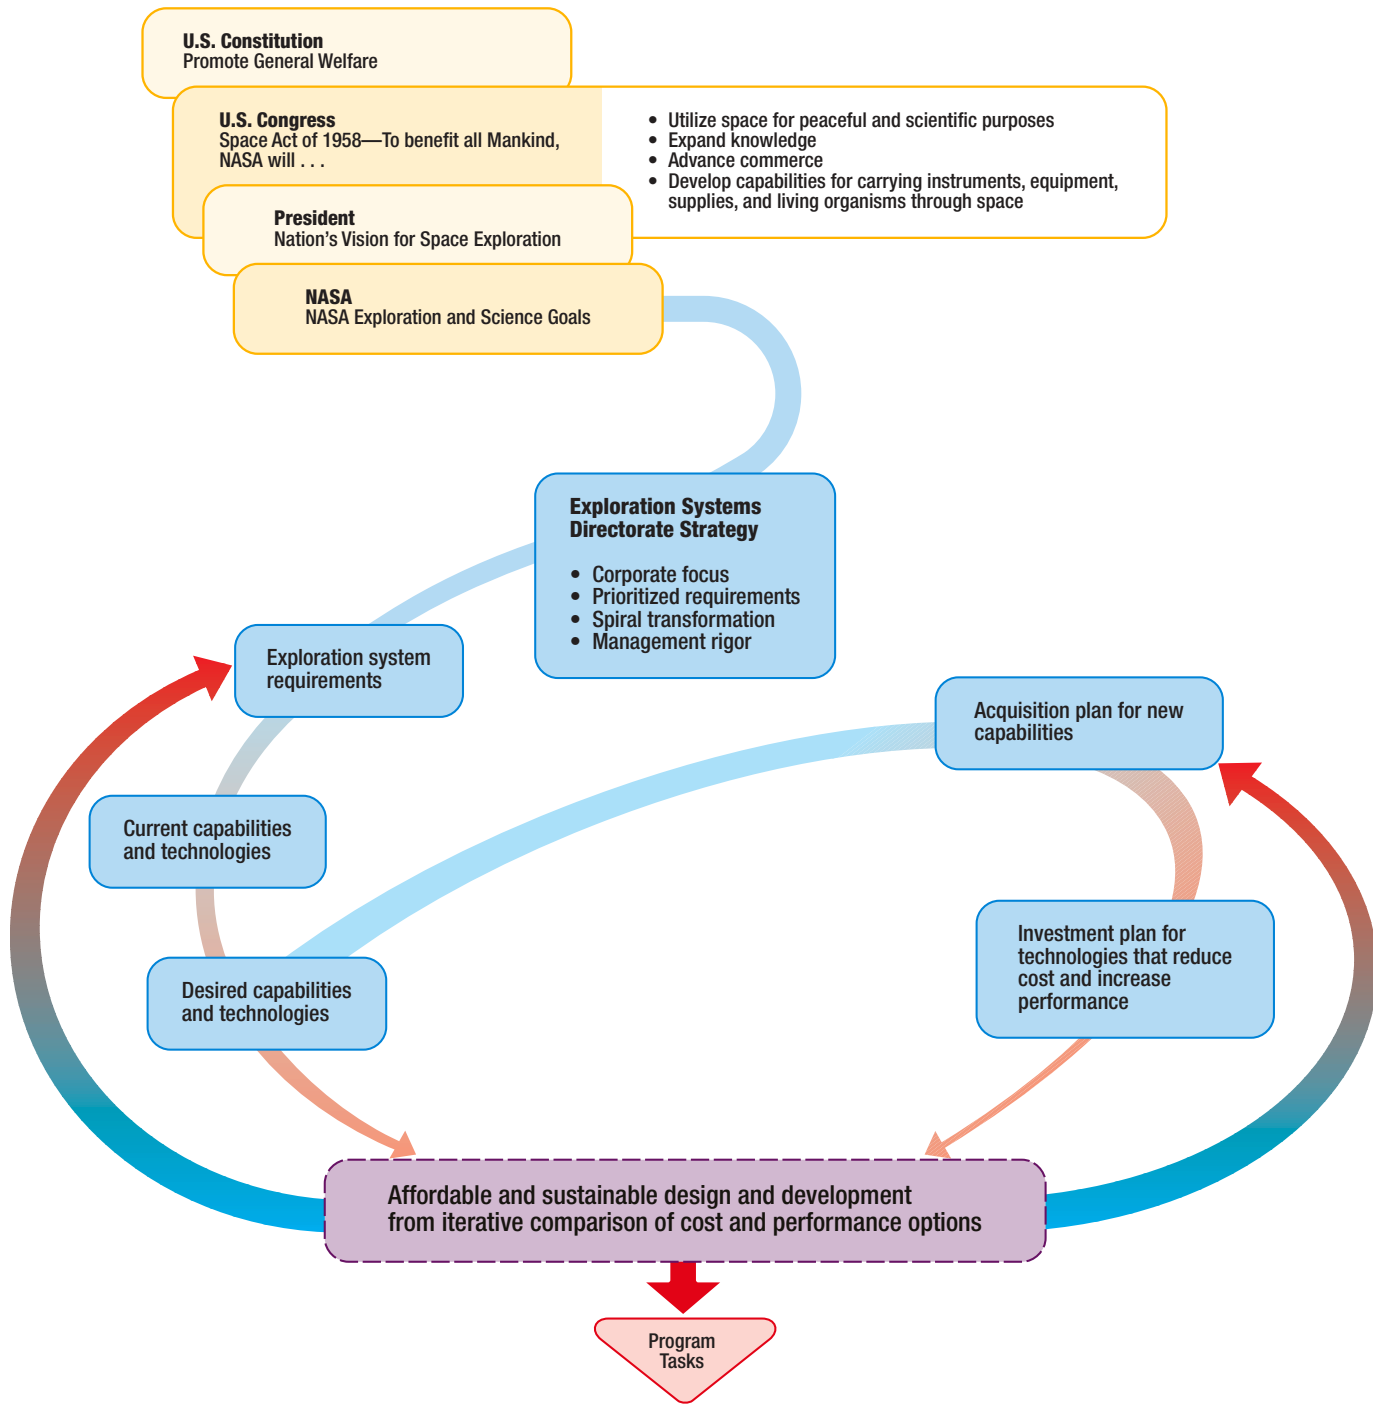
U.S. Constitution
Promote General Welfare

U.S. Congress
Space Act of 1958—To benefit all Mankind, NASA will . . .

• Utilize space for peaceful and scientific purposes
• Expand knowledge
• Advance commerce
• Develop capabilities for carrying instruments, equipment, supplies, and living organisms through space

President
Nation's Vision for Space Exploration

NASA
NASA Exploration and Science Goals

Exploration Systems Directorate Strategy

• Corporate focus
• Prioritized requirements
• Spiral transformation
• Management rigor

Exploration system requirements

Acquisition plan for new capabilities

Current capabilities and technologies

Investment plan for technologies that reduce cost and increase performance

Desired capabilities and technologies

Affordable and sustainable design and development from iterative comparison of cost and performance options

Program Tasks